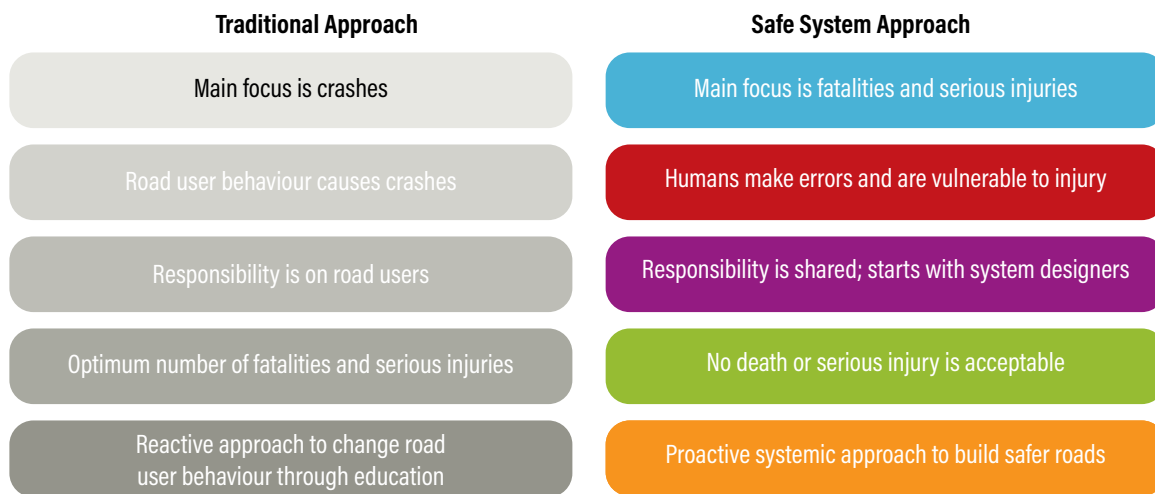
Traditional Approach

Main focus is crashes

Road user behaviour causes crashes

Responsibility is on road users

Optimum number of fatalities and serious injuries

Reactive approach to change road user behaviour through education

Safe System Approach

Main focus is fatalities and serious injuries

Humans make errors and are vulnerable to injury

Responsibility is shared; starts with system designers

No death or serious injury is acceptable

Proactive systemic approach to build safer roads